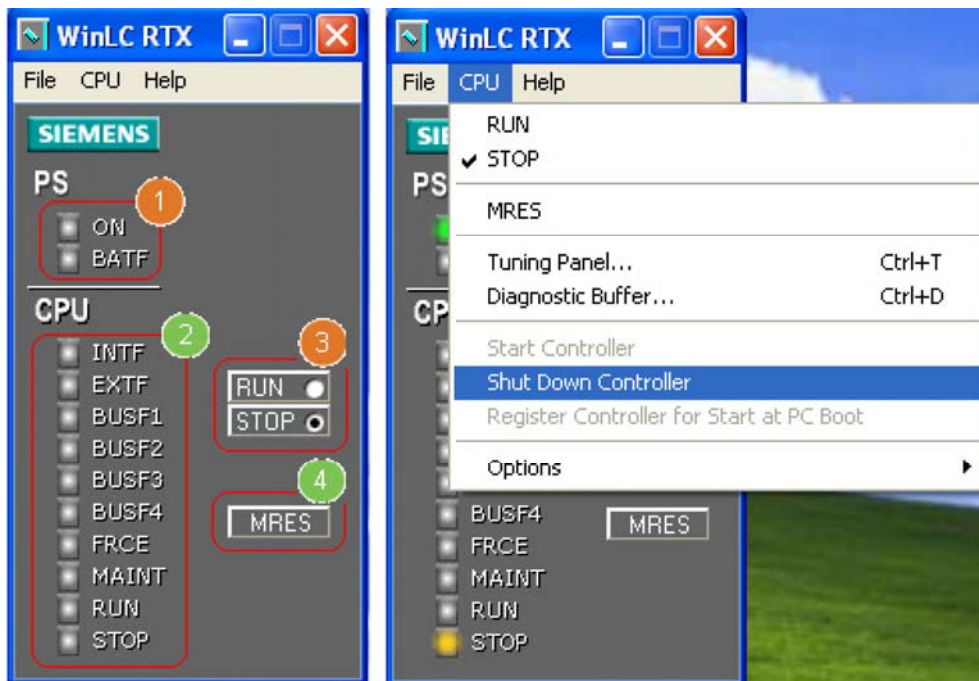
WinLC RTX

File CPU Help

SIEMENS

PS

1

ON

BATF

CPU

2

INTF

EXTF

BUSF1

BUSF2

BUSF3

BUSF4

FRCE

MAINT

RUN

STOP

3

RUN

STOP

4

MRES

WinLC RTX

File CPU Help

SIE

PS

CP

RUN

✔ STOP

MRES

Tuning Panel... Ctrl+T

Diagnostic Buffer... Ctrl+D

Start Controller

Shut Down Controller

Register Controller for Start at PC Boot

Options

BUSF4

MRES

FRCE

MAINT

RUN

STOP